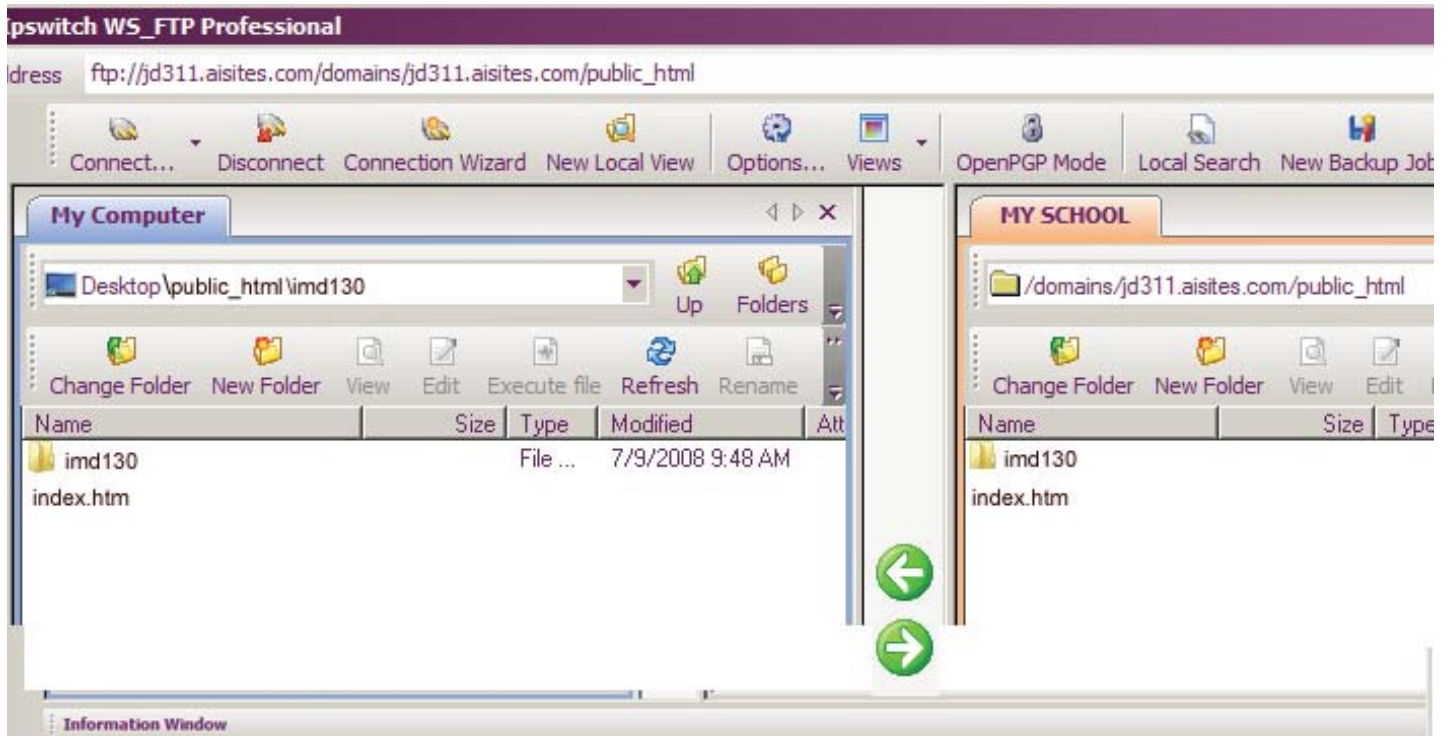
pswitch WS_FTP Professional

dress ftp://jd311.aisites.com/domains/jd311.aisites.com/public_html

Connect... Disconnect Connection Wizard New Local View Options... Views OpenPGP Mode Local Search New Backup Job

My Computer

Desktop\public_html\imd130

Up Folders

Change Folder New Folder View Edit Execute file Refresh Rename

| Name | Size | Type | Modified | Att |
|---|---|---|---|---|
| imd130 | | File ... | 7/9/2008 9:48 AM | |
| index.htm | | | | |

MY SCHOOL

/domains/jd311.aisites.com/public_html

Change Folder New Folder View Edit

| Name | Size | Type |
|---|---|---|
| imd130 | | |
| index.htm | | |

Information Window